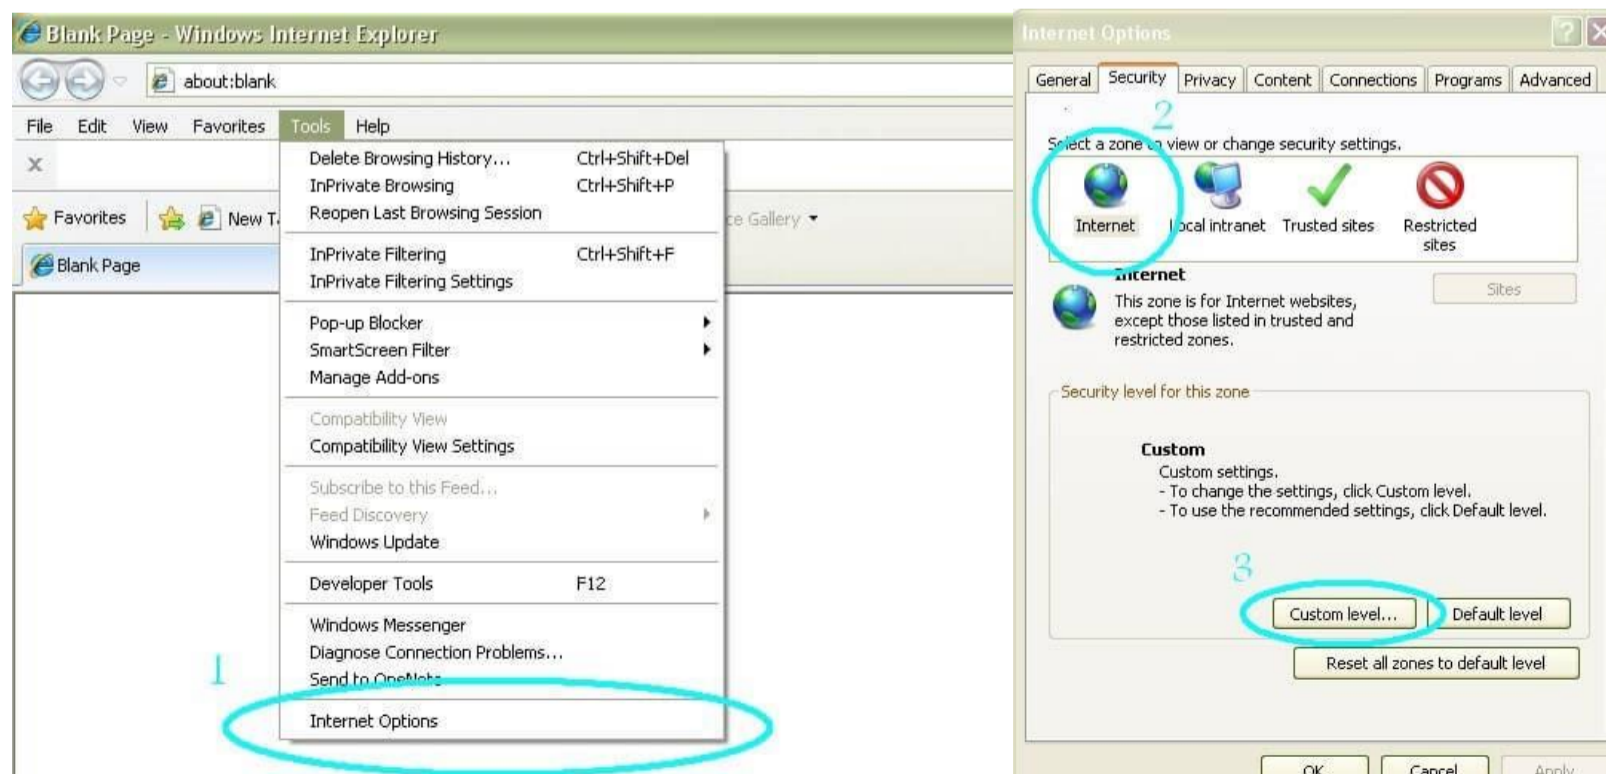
Blank Page - Windows Internet Explorer

about:blank

File Edit View Favorites Tools Help

Favorites New T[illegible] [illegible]e Gallery

Blank Page

Delete Browsing History... Ctrl+Shift+Del
InPrivate Browsing Ctrl+Shift+P
Reopen Last Browsing Session
InPrivate Filtering Ctrl+Shift+F
InPrivate Filtering Settings
Pop-up Blocker
SmartScreen Filter
Manage Add-ons
Compatibility View
Compatibility View Settings
Subscribe to this Feed...
Feed Discovery
Windows Update
Developer Tools F12
Windows Messenger
Diagnose Connection Problems...
Send to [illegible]
Internet Options

1

Internet Options

General Security Privacy Content Connections Programs Advanced

2

S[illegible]ect a zone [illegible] view or change security settings.

Internet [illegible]ocal intranet Trusted sites Restricted sites

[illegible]nternet
This zone is for Internet websites, except those listed in trusted and restricted zones.

Sites

Security level for this zone

Custom
Custom settings.
- To change the settings, click Custom level.
- To use the recommended settings, click Default level.

3

Custom level... Default level

Reset all zones to default level

OK Cancel Apply